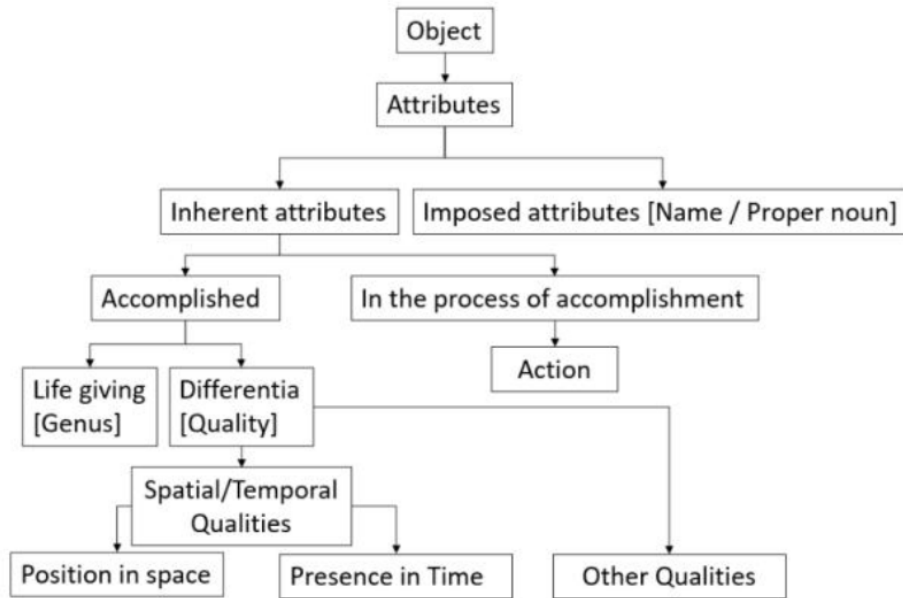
Object

Attributes

Inherent attributes

Imposed attributes [Name / Proper noun]

Accomplished

In the process of accomplishment

Action

Life giving [Genus]

Differentia [Quality]

Spatial/Temporal Qualities

Position in space

Presence in Time

Other Qualities